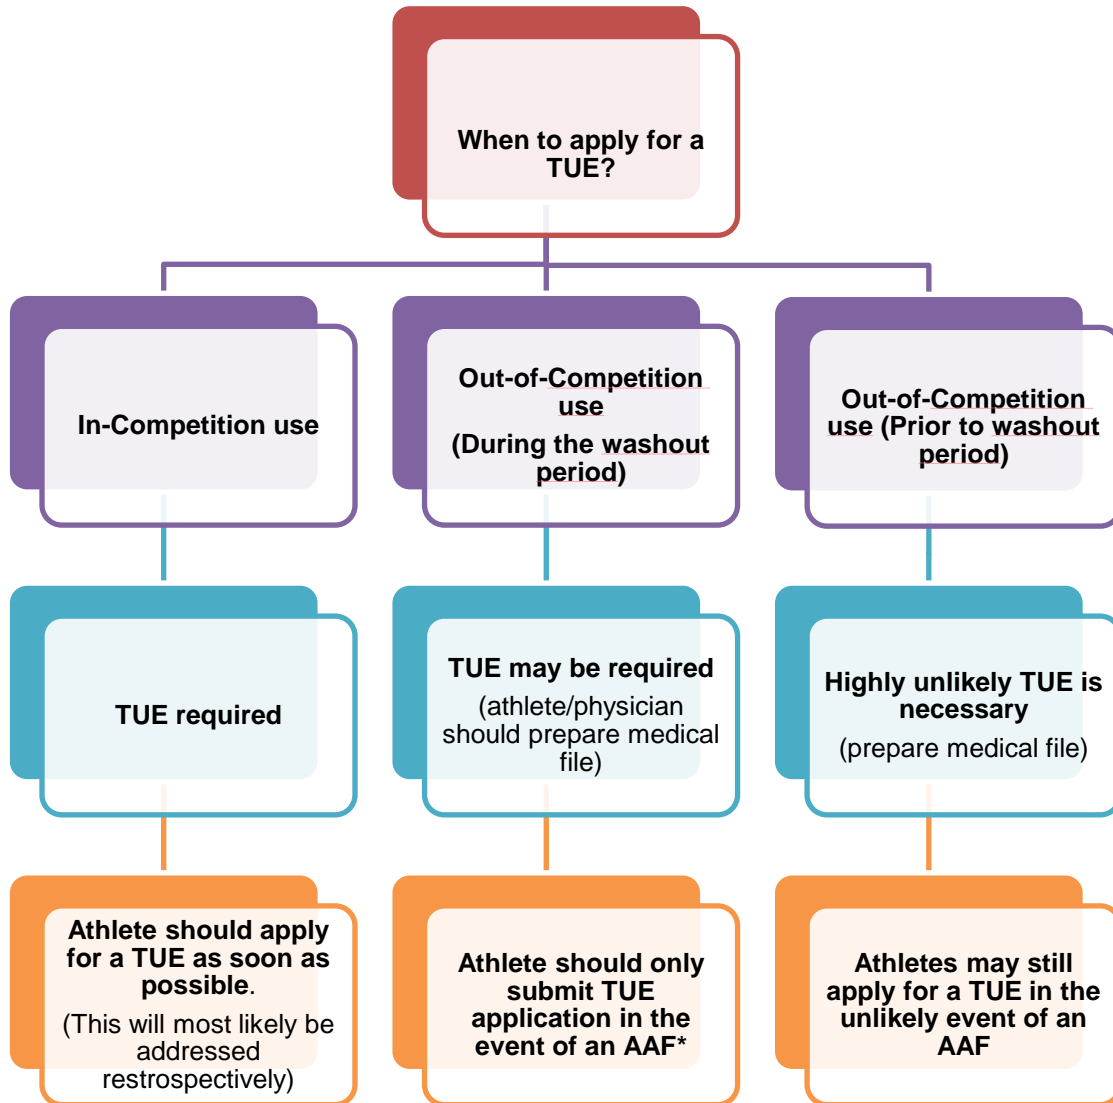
When to apply for a TUE?

In-Competition use

Out-of-Competition use
(During the washout period)

Out-of-Competition use (Prior to washout period)

TUE required

TUE may be required
(athlete/physician should prepare medical file)

Highly unlikely TUE is necessary
(prepare medical file)

Athlete should apply for a TUE as soon as possible.
(This will most likely be addressed restrospectively)

Athlete should only submit TUE application in the event of an AAF*

Athletes may still apply for a TUE in the unlikely event of an AAF